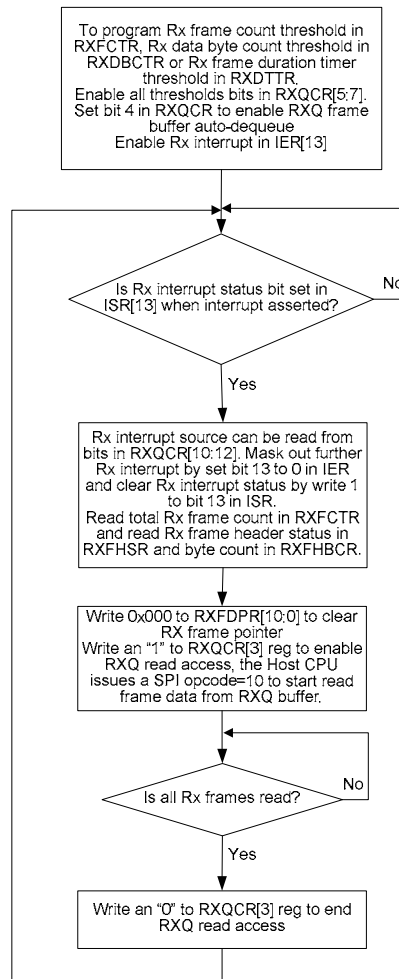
To program Rx frame count threshold in RXFCTR, Rx data byte count threshold in RXDBCTR or Rx frame duration timer threshold in RXDTTR.
Enable all thresholds bits in RXQCR[5:7].
Set bit 4 in RXQCR to enable RXQ frame buffer auto-dequeue
Enable Rx interrupt in IER[13]

Is Rx interrupt status bit set in ISR[13] when interrupt asserted?

No

Yes

Rx interrupt source can be read from bits in RXQCR[10:12]. Mask out further Rx interrupt by set bit 13 to 0 in IER and clear Rx interrupt status by write 1 to bit 13 in ISR.
Read total Rx frame count in RXFCTR and read Rx frame header status in RXFHSR and byte count in RXFHBCR.

Write 0x000 to RXFDPR[10:0] to clear RX frame pointer
Write an "1" to RXQCR[3] reg to enable RXQ read access, the Host CPU issues a SPI opcode=10 to start read frame data from RXQ buffer.

No

Is all Rx frames read?

Yes

Write an "0" to RXQCR[3] reg to end RXQ read access